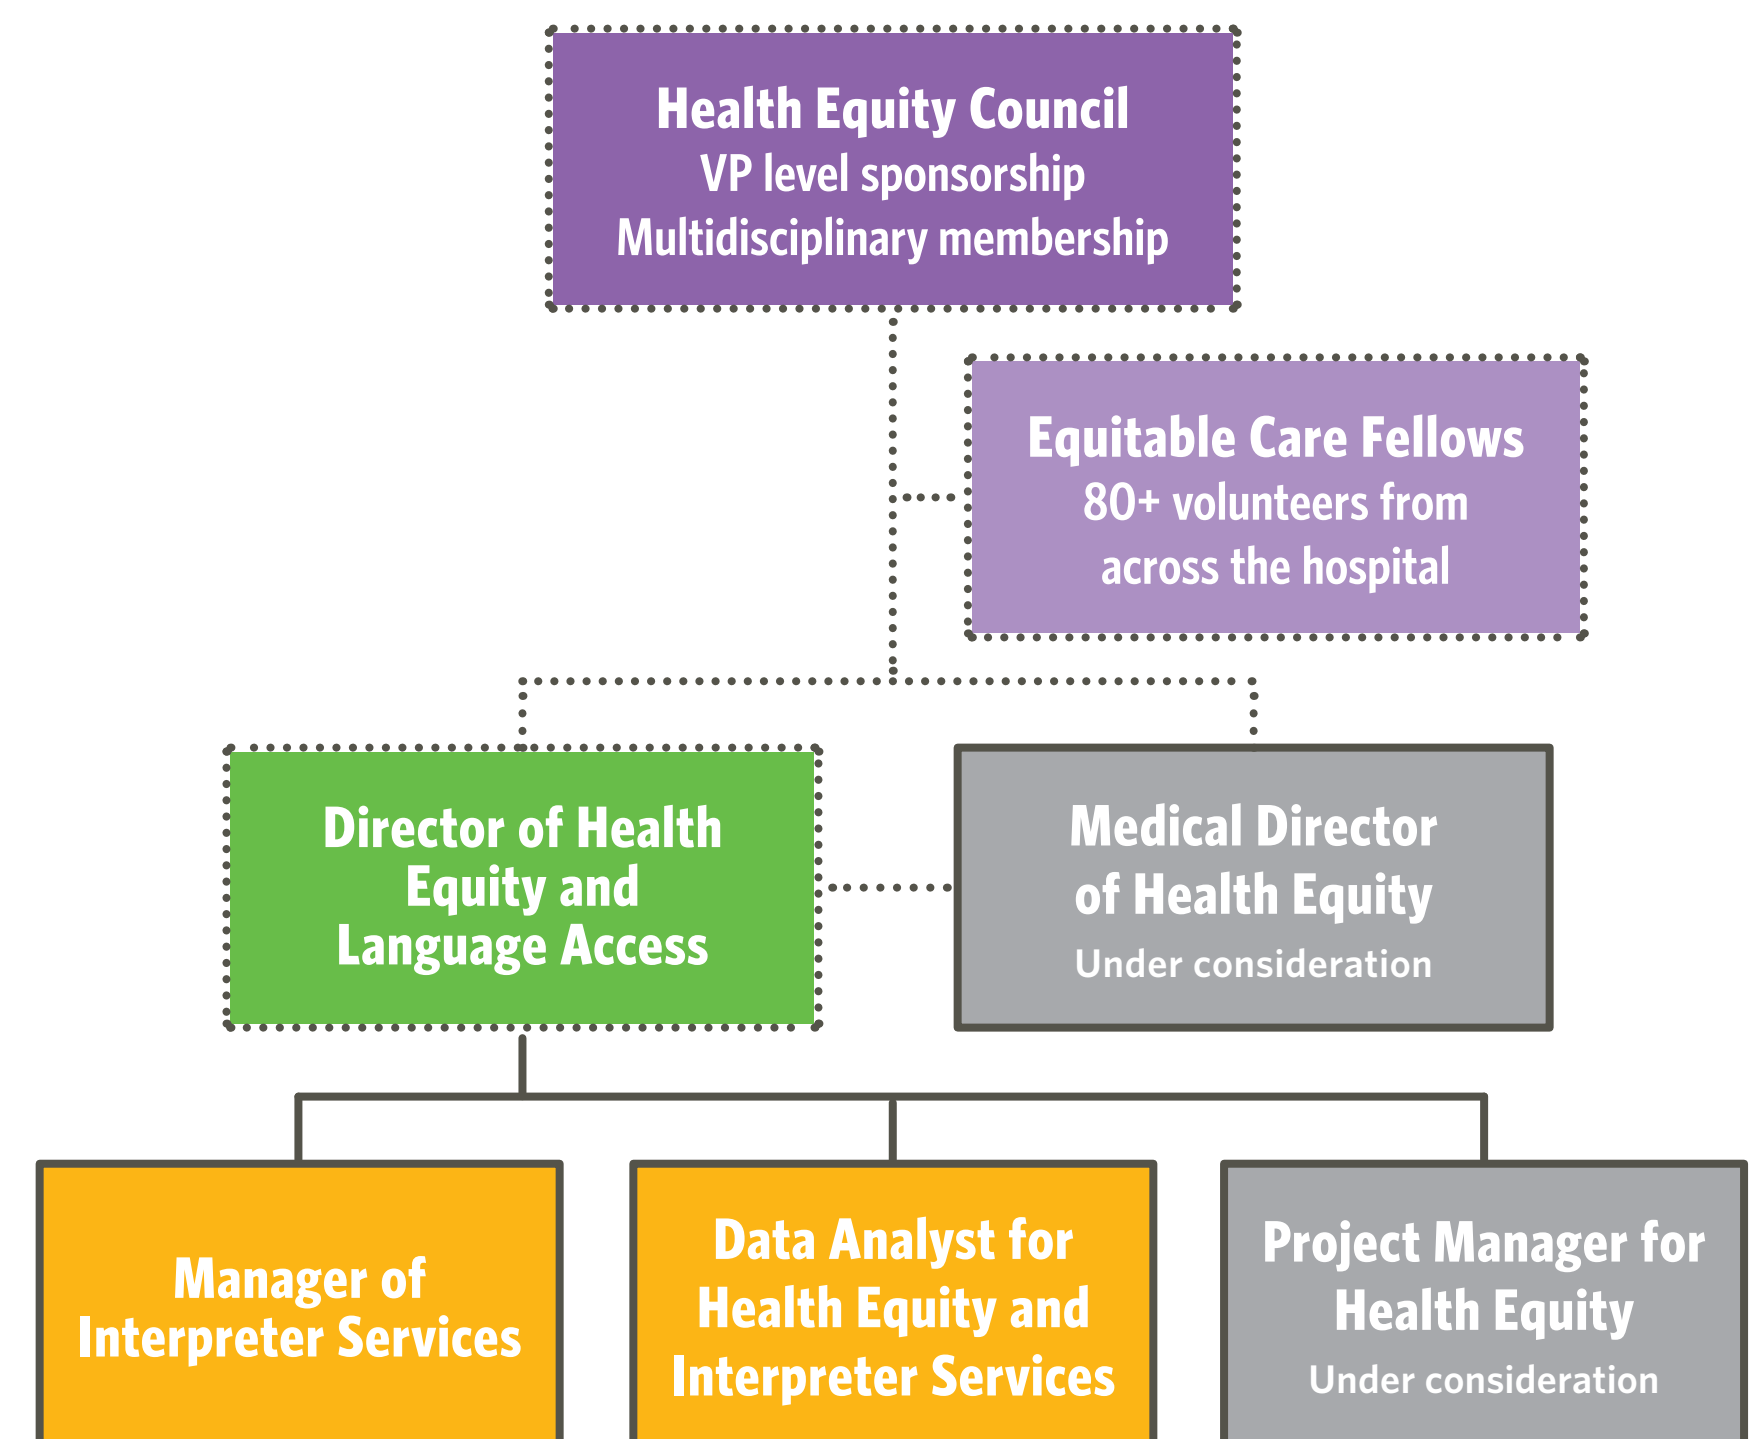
Health Equity Council
VP level sponsorship
Multidisciplinary membership

Equitable Care Fellows
80+ volunteers from across the hospital

Director of Health Equity and Language Access

Medical Director of Health Equity
Under consideration

Manager of Interpreter Services

Data Analyst for Health Equity and Interpreter Services

Project Manager for Health Equity
Under consideration